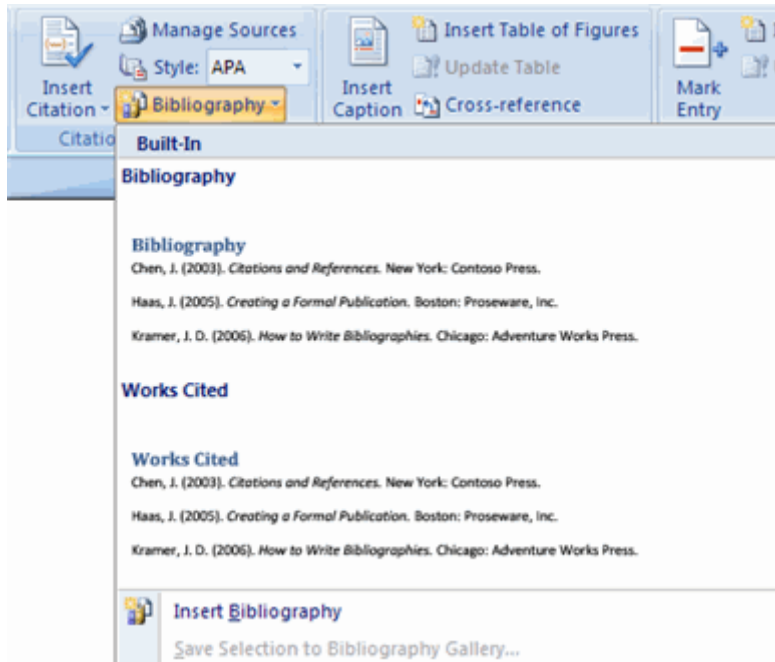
Insert Citation
Manage Sources
Style: APA
Bibliography
Citatio
Insert Caption
Insert Table of Figures
Update Table
Cross-reference
Mark Entry

Built-In

Bibliography

Bibliography
Chen, J. (2003). *Citations and References.* New York: Contoso Press.

Haas, J. (2005). *Creating a Formal Publication.* Boston: Proseware, Inc.

Kramer, J. D. (2006). *How to Write Bibliographies.* Chicago: Adventure Works Press.

Works Cited

Works Cited
Chen, J. (2003). *Citations and References.* New York: Contoso Press.

Haas, J. (2005). *Creating a Formal Publication.* Boston: Proseware, Inc.

Kramer, J. D. (2006). *How to Write Bibliographies.* Chicago: Adventure Works Press.

Insert Bibliography

Save Selection to Bibliography Gallery...